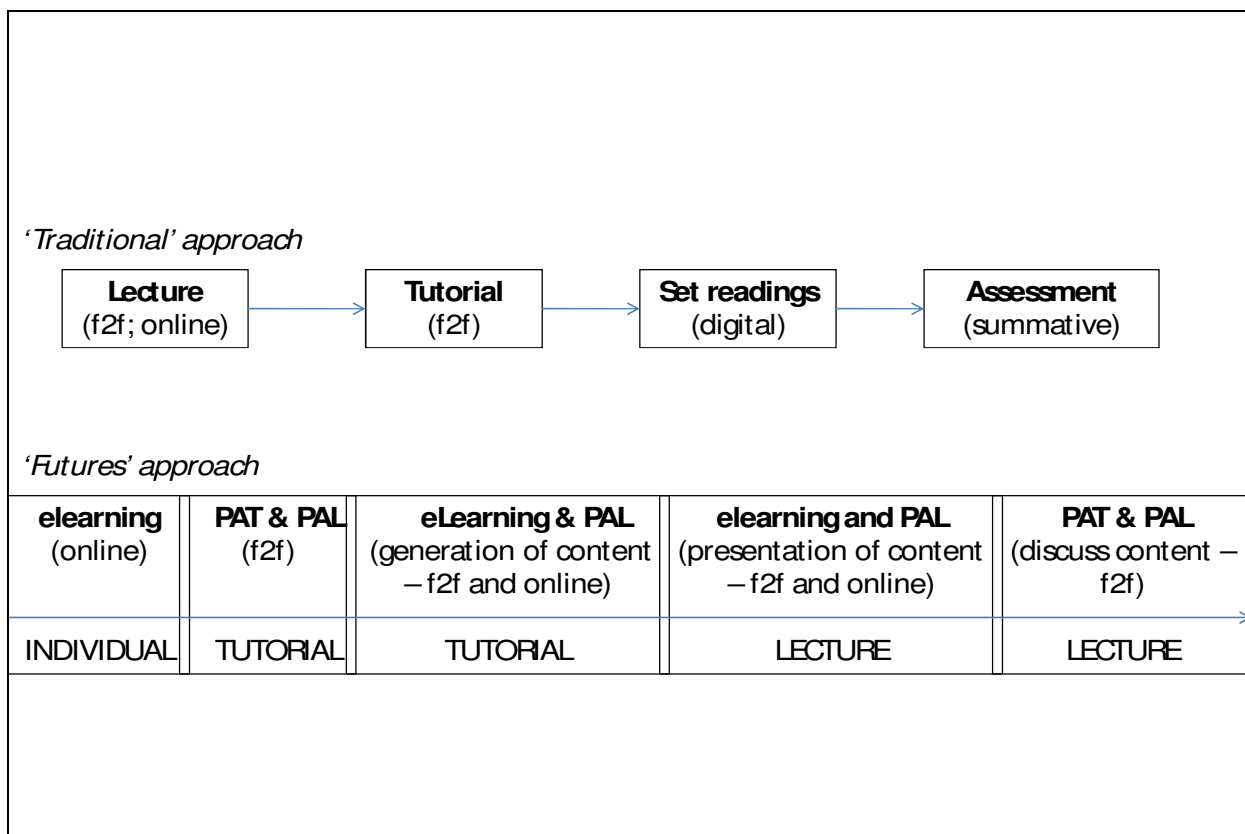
'Traditional' approach

Lecture (f2f; online)

Tutorial (f2f)

Set readings (digital)

Assessment (summative)

'Futures' approach

| elearning (online) | PAT & PAL (f2f) | eLearning & PAL (generation of content – f2f and online) | elearning and PAL (presentation of content – f2f and online) | PAT & PAL (discuss content – f2f) |
|---|---|---|---|---|
| INDIVIDUAL | TUTORIAL | TUTORIAL | LECTURE | LECTURE |